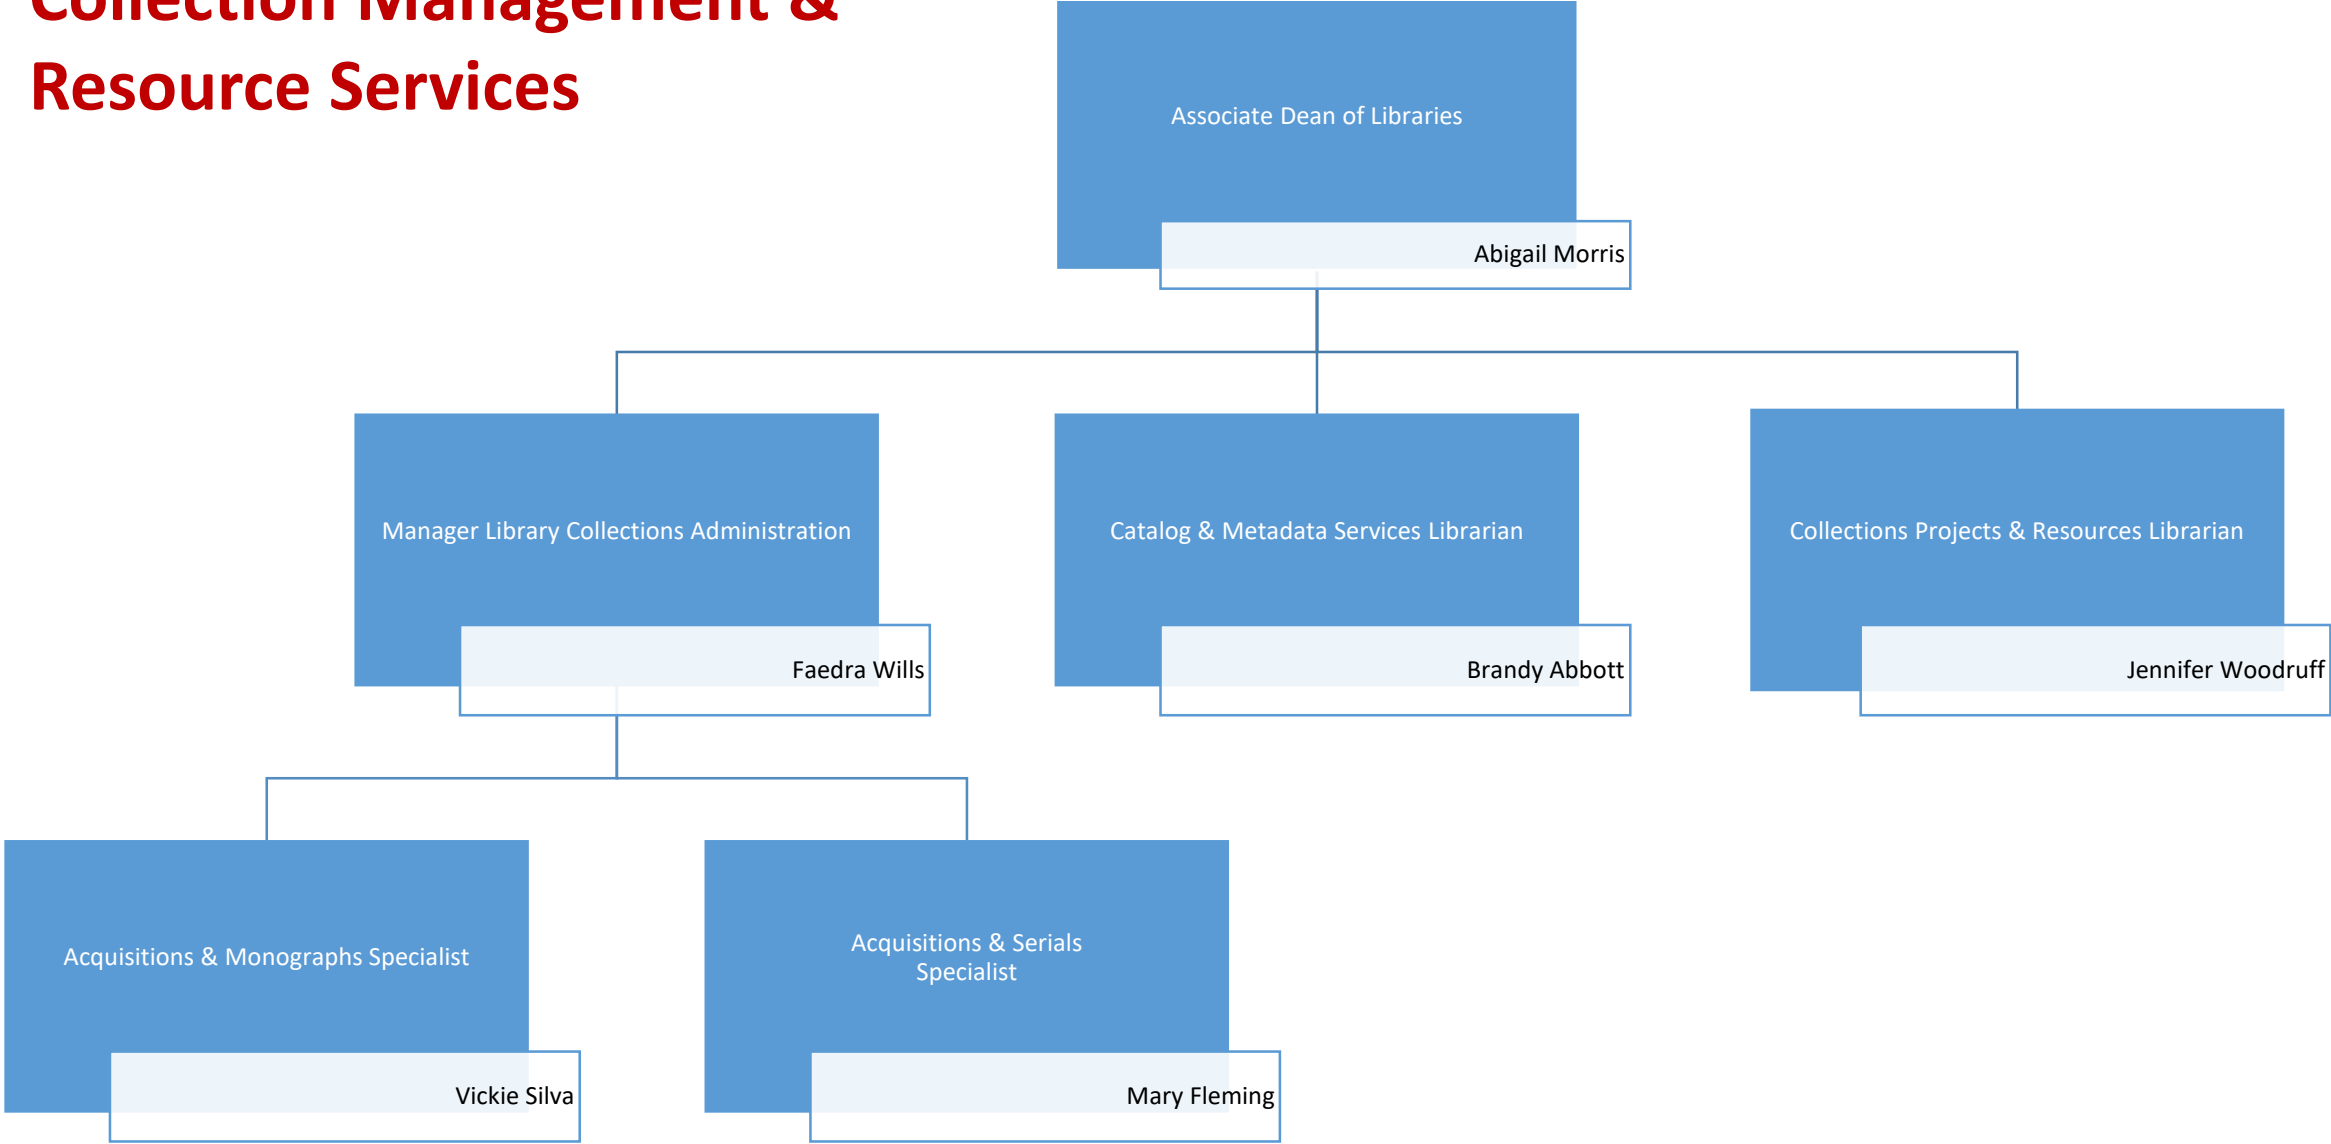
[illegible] Management &
Resource Services

Associate Dean of Libraries

Abigail Morris

Manager Library Collections Administration

Faedra Wills

Catalog & Metadata Services Librarian

Brandy Abbott

Collections Projects & Resources Librarian

Jennifer Woodruff

Acquisitions & Monographs Specialist

Vickie Silva

Acquisitions & Serials Specialist

Mary Fleming